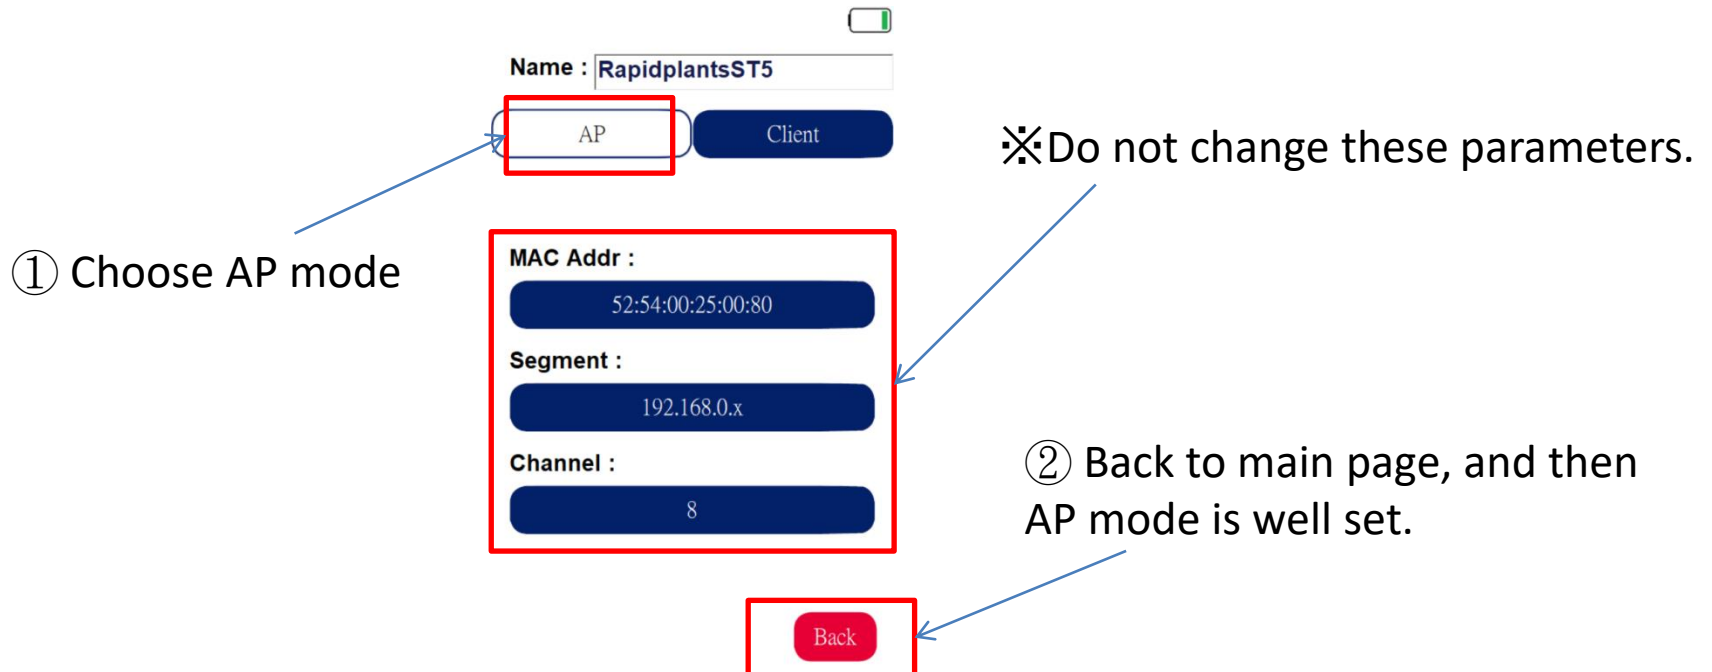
Name : RapidplantsST5

AP

Client

※Do not change these parameters.

① Choose AP mode

MAC Addr :

52:54:00:25:00:80

Segment :

192.168.0.x

Channel :

8

② Back to main page, and then AP mode is well set.

Back